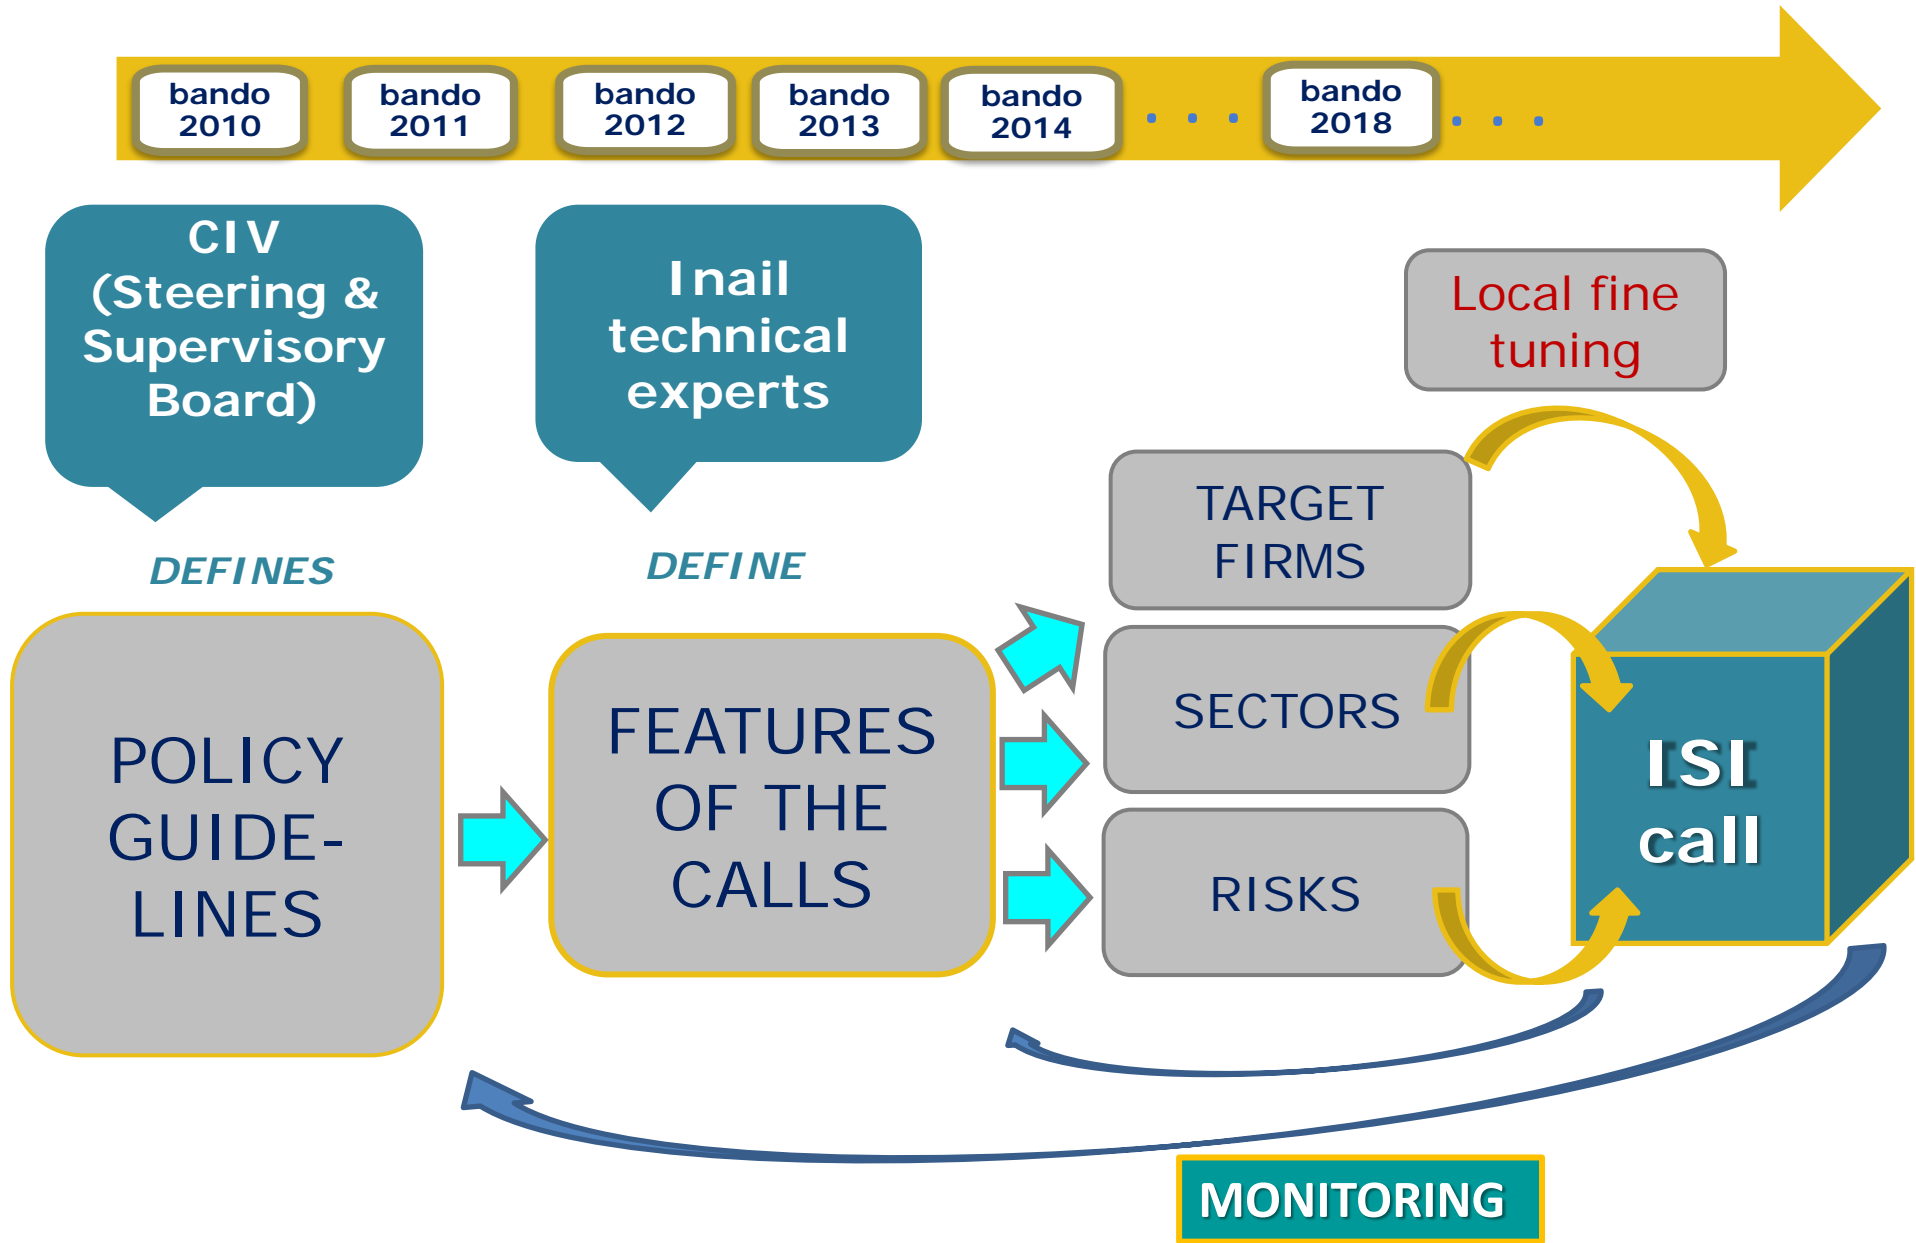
bando 2010
bando 2011
bando 2012
bando 2013
bando 2014
. . .
bando 2018
. . .

CIV (Steering & Supervisory Board)

Inail technical experts

Local fine tuning

DEFINES

DEFINE

TARGET FIRMS

SECTORS

RISKS

POLICY GUIDE-LINES

FEATURES OF THE CALLS

ISI call

MONITORING